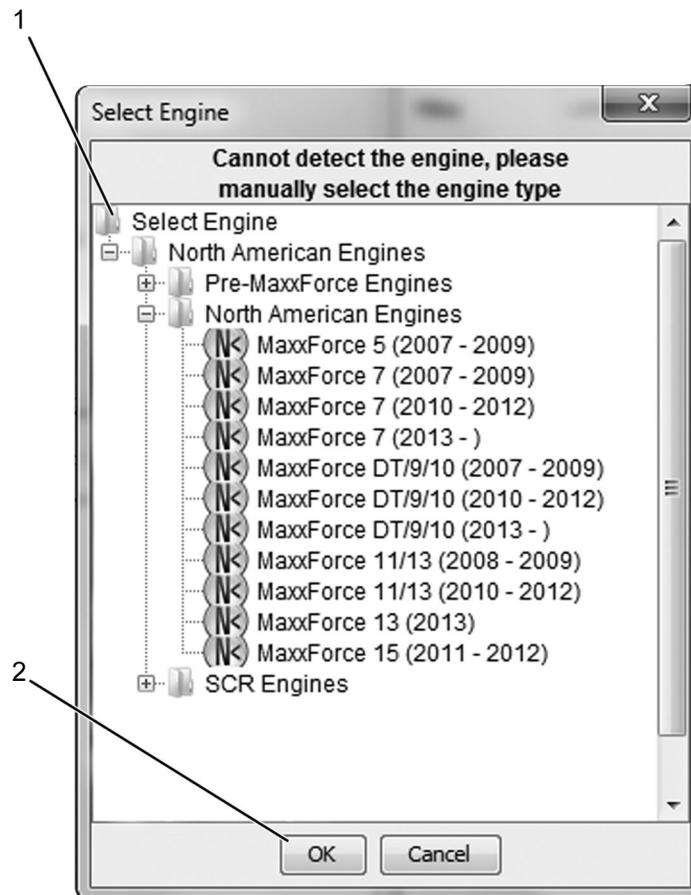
1

Select Engine

Cannot detect the engine, please manually select the engine type

Select Engine
North American Engines
Pre-MaxxForce Engines
North American Engines
MaxxForce 5 (2007 - 2009)
MaxxForce 7 (2007 - 2009)
MaxxForce 7 (2010 - 2012)
MaxxForce 7 (2013 - )
MaxxForce DT/9/10 (2007 - 2009)
MaxxForce DT/9/10 (2010 - 2012)
MaxxForce DT/9/10 (2013 - )
MaxxForce 11/13 (2008 - 2009)
MaxxForce 11/13 (2010 - 2012)
MaxxForce 13 (2013)
MaxxForce 15 (2011 - 2012)
SCR Engines

2

OK
Cancel